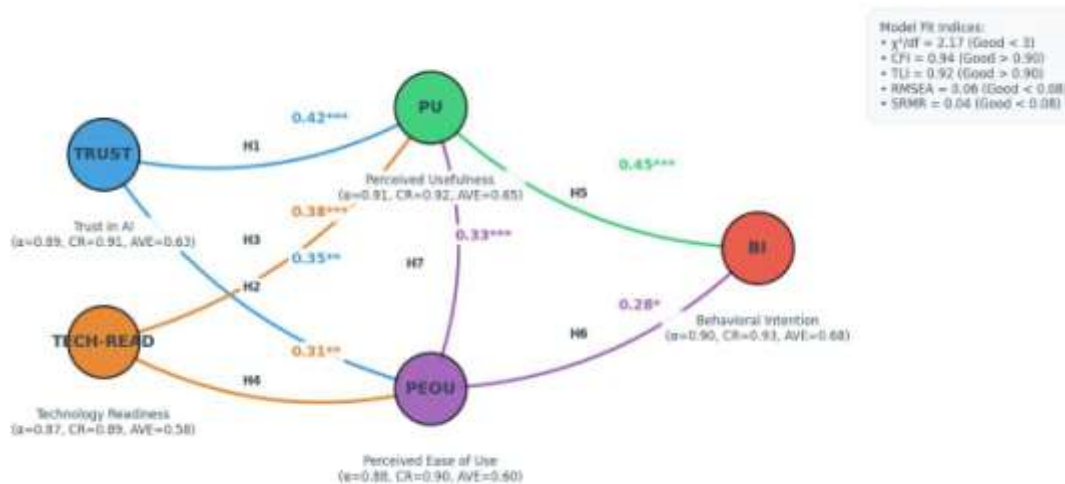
Model Fit Indices:
• $\chi^2/df$ = 2.17 (Good < 3)
• CFI = 0.94 (Good > 0.90)
• TLI = 0.92 (Good > 0.90)
• RMSEA = 0.06 (Good < 0.08)
• SRMR = 0.04 (Good < 0.08)

PU
Perceived Usefulness
(α=0.91, CR=0.92, AVE=0.65)

TRUST
Trust in AI
(α=0.89, CR=0.91, AVE=0.63)

TECH-READ
Technology Readiness
(α=0.87, CR=0.89, AVE=0.58)

PEOU
Perceived Ease of Use
(α=0.88, CR=0.90, AVE=0.60)

BI
Behavioral Intention
(α=0.90, CR=0.93, AVE=0.68)

H1
0.42***
H2
0.38***
H3
0.35**
H4
0.31**
H5
0.45***
H6
0.28*
H7
0.33***